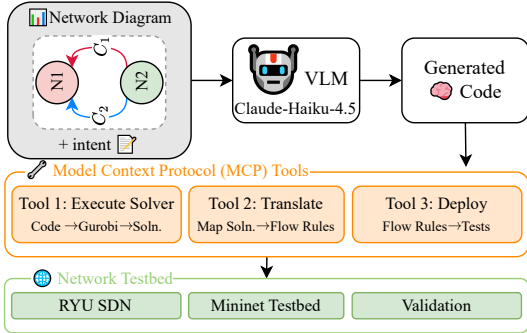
Network Diagram

N1

N2

$C_1$

$C_2$

+ intent

VLM

Claude-Haiku-4.5

Generated Code

Model Context Protocol (MCP) Tools

Tool 1: Execute Solver

Code →Gurobi→Soln.

Tool 2: Translate

Map Soln.→Flow Rules

Tool 3: Deploy

Flow Rules→Tests

Network Testbed

RYU SDN

Mininet Testbed

Validation